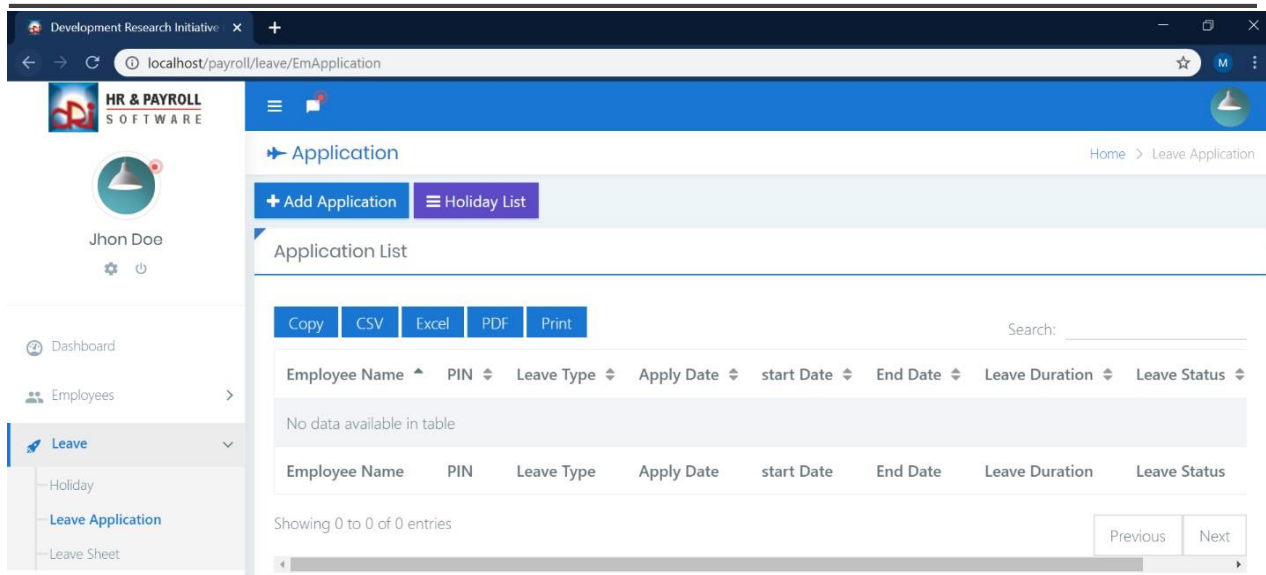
Development Research Initiative ×

localhost/payroll/leave/EmApplication

M

HR & PAYROLL
SOFTWARE

Jhon Doe

Dashboard

Employees

Leave

Holiday

Leave Application

Leave Sheet

Application

Home > Leave Application

+ Add Application

Holiday List

Application List

Copy CSV Excel PDF Print

Search:

| Employee Name | PIN | Leave Type | Apply Date | start Date | End Date | Leave Duration | Leave Status |
|---|---|---|---|---|---|---|---|
| No data available in table | | | | | | | |
| Employee Name | PIN | Leave Type | Apply Date | start Date | End Date | Leave Duration | Leave Status |

Showing 0 to 0 of 0 entries

Previous Next